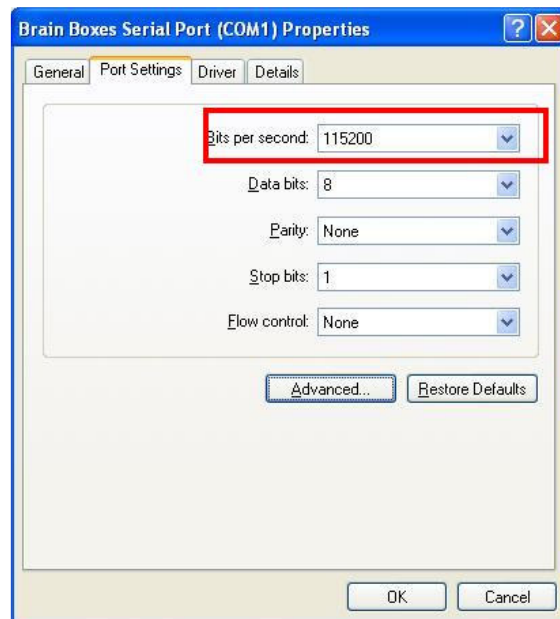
Brain Boxes Serial Port (COM1) Properties

? X

General Port Settings Driver Details

Bits per second: 115200

Data bits: 8

Parity: None

Stop bits: 1

Flow control: None

Advanced... Restore Defaults

OK Cancel